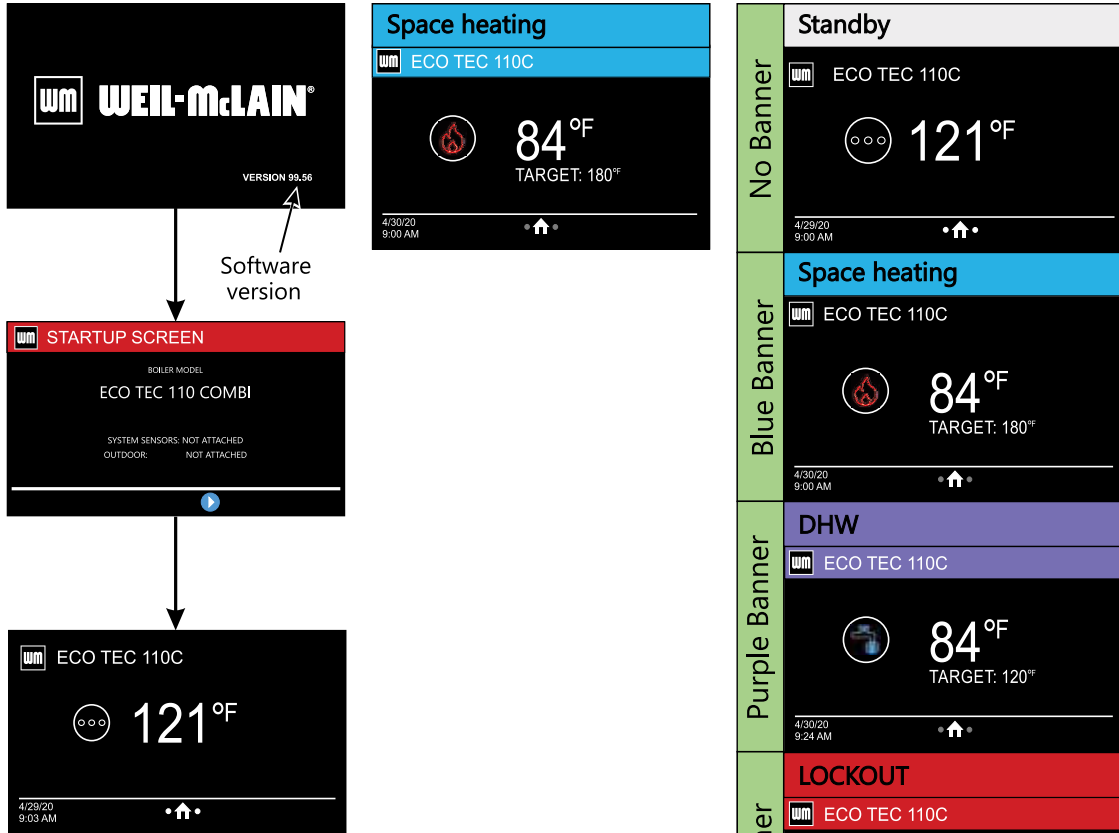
WM WEIL-McLAIN®

VERSION 99.56

Software version

WM STARTUP SCREEN

BOILER MODEL

ECO TEC 110 COMBI

SYSTEM SENSORS: NOT ATTACHED
OUTDOOR: NOT ATTACHED

WM ECO TEC 110C

121°F

4/29/20
9:03 AM

Space heating

WM ECO TEC 110C

84°F
TARGET: 180°F

4/30/20
9:00 AM

No Banner

Standby

WM ECO TEC 110C

121°F

4/29/20
9:00 AM

Blue Banner

Space heating

WM ECO TEC 110C

84°F
TARGET: 180°F

4/30/20
9:00 AM

Purple Banner

DHW

WM ECO TEC 110C

84°F
TARGET: 120°F

4/30/20
9:24 AM

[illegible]er

LOCKOUT

WM ECO TEC 110C